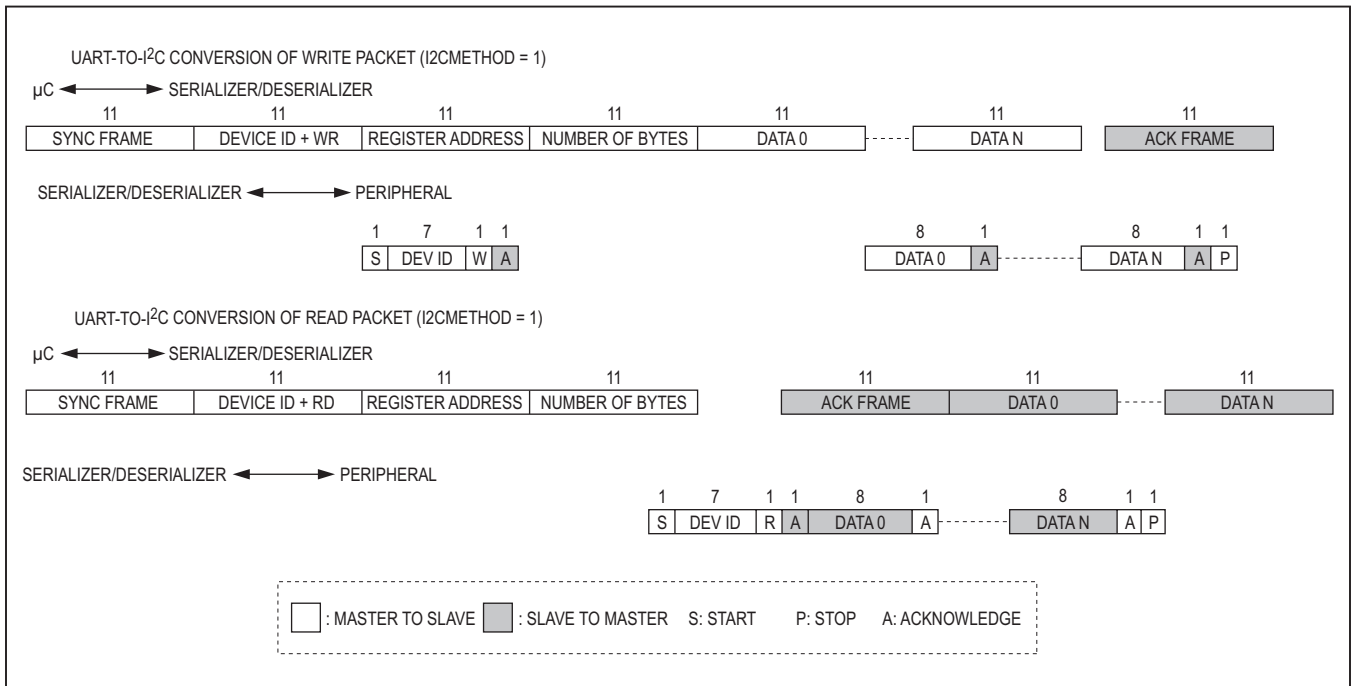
UART-TO-I$^2$C CONVERSION OF WRITE PACKET (I2CMETHOD = 1)

μC ◄——► SERIALIZER/DESERIALIZER

| 11 | 11 | 11 | 11 | 11 | | 11 | 11 |
|---|---|---|---|---|---|---|---|
| SYNC FRAME | DEVICE ID + WR | REGISTER ADDRESS | NUMBER OF BYTES | DATA 0 | ------ | DATA N | ACK FRAME |

SERIALIZER/DESERIALIZER ◄——► PERIPHERAL

| 1 | 7 | 1 | 1 |
|---|---|---|---|
| S | DEV ID | W | A |

| 8 | 1 | | 8 | 1 | 1 |
|---|---|---|---|---|---|
| DATA 0 | A | ------ | DATA N | A | P |

UART-TO-I$^2$C CONVERSION OF READ PACKET (I2CMETHOD = 1)

μC ◄——► SERIALIZER/DESERIALIZER

| 11 | 11 | 11 | 11 | 11 | 11 | | 11 |
|---|---|---|---|---|---|---|---|
| SYNC FRAME | DEVICE ID + RD | REGISTER ADDRESS | NUMBER OF BYTES | ACK FRAME | DATA 0 | ------ | DATA N |

SERIALIZER/DESERIALIZER ◄——► PERIPHERAL

| 1 | 7 | 1 | 1 | 8 | 1 | | 8 | 1 | 1 |
|---|---|---|---|---|---|---|---|---|---|
| S | DEV ID | R | A | DATA 0 | A | ------ | DATA N | A | P |

: MASTER TO SLAVE : SLAVE TO MASTER S: START P: STOP A: ACKNOWLEDGE